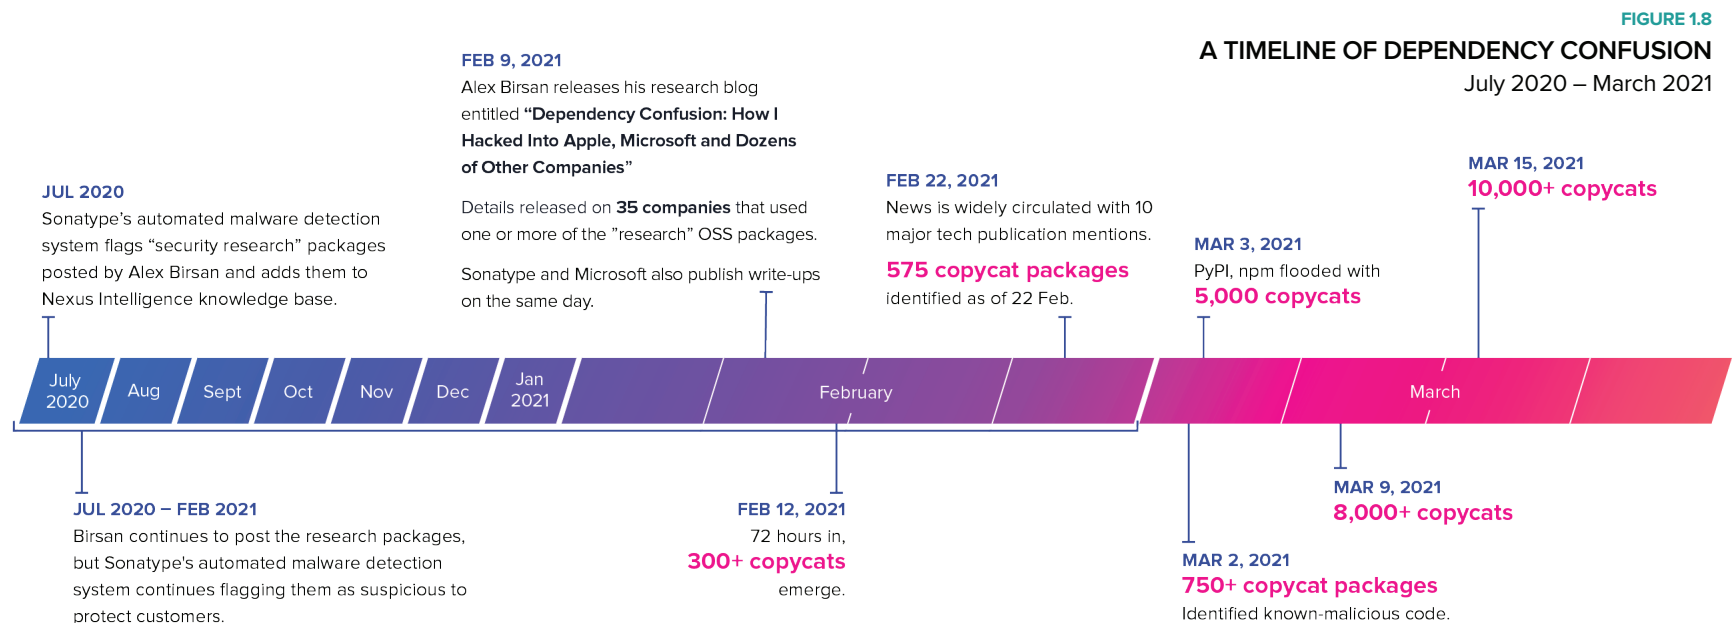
FIGURE 1.8

A TIMELINE OF DEPENDENCY CONFUSION

July 2020 – March 2021

FEB 9, 2021
Alex Birsan releases his research blog entitled **"Dependency Confusion: How I Hacked Into Apple, Microsoft and Dozens of Other Companies"**

Details released on **35 companies** that used one or more of the "research" OSS packages.

Sonatype and Microsoft also publish write-ups on the same day.

JUL 2020
Sonatype's automated malware detection system flags "security research" packages posted by Alex Birsan and adds them to Nexus Intelligence knowledge base.

FEB 22, 2021
News is widely circulated with 10 major tech publication mentions.
575 copycat packages
identified as of 22 Feb.

MAR 15, 2021
10,000+ copycats

MAR 3, 2021
PyPI, npm flooded with
5,000 copycats

July 2020 | Aug | Sept | Oct | Nov | Dec | Jan 2021 | February | March

JUL 2020 – FEB 2021
Birsan continues to post the research packages, but Sonatype's automated malware detection system continues flagging them as suspicious to protect customers.

FEB 12, 2021
72 hours in,
300+ copycats
emerge.

MAR 9, 2021
8,000+ copycats

MAR 2, 2021
750+ copycat packages
Identified known-malicious code.